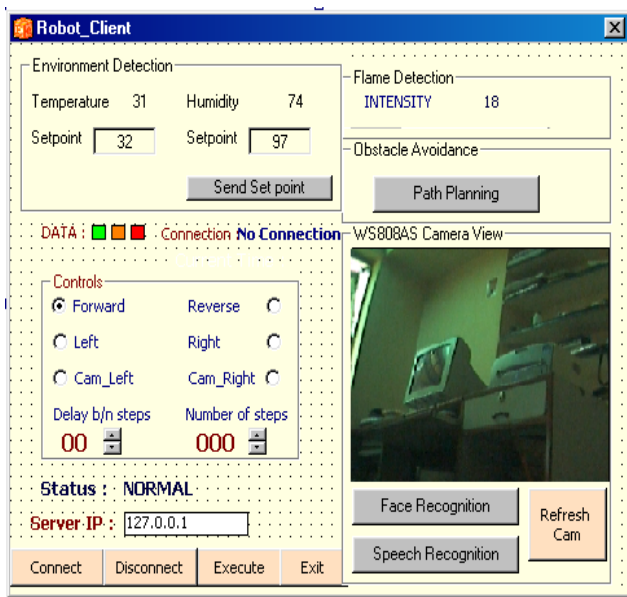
Robot_Client

Environment Detection

Temperature 31 Humidity 74

Setpoint 32 Setpoint 97

Send Set point

Flame Detection

INTENSITY 18

Obstacle Avoidance

Path Planning

DATA : Connection No Connection

WS808AS Camera View

Controls

Forward Reverse

Left Right

Cam_Left Cam_Right

Delay b/n steps Number of steps

00 000

Status : NORMAL

Server IP : 127.0.0.1

Face Recognition

Speech Recognition

Refresh Cam

Connect Disconnect Execute Exit